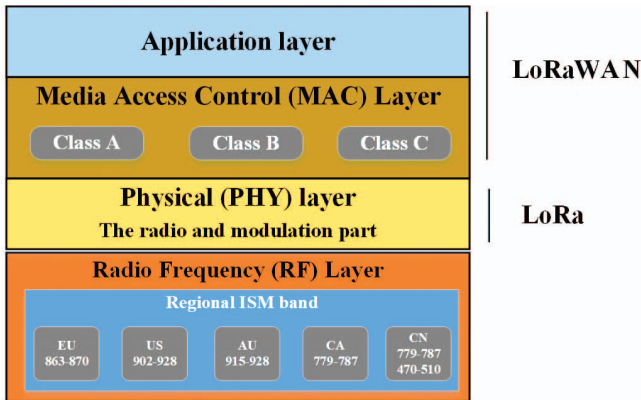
Application layer

LoRaWAN

Media Access Control (MAC) Layer

Class A

Class B

Class C

Physical (PHY) layer

The radio and modulation part

LoRa

Radio Frequency (RF) Layer

Regional ISM band

EU 863-870

US 902-928

AU 915-928

CA 779-787

CN 779-787 470-510